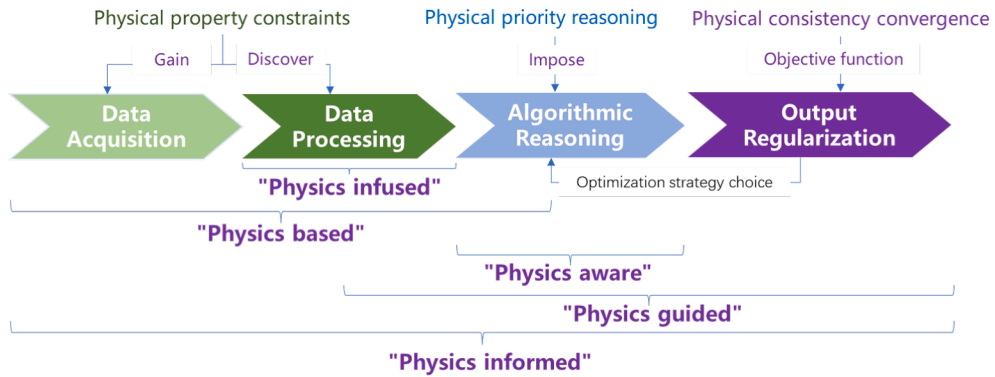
Physical property constraints

Gain

Discover

Physical priority reasoning

Impose

Physical consistency convergence

Objective function

Data Acquisition

Data Processing

Algorithmic Reasoning

Output Regularization

"Physics infused"

Optimization strategy choice

"Physics based"

"Physics aware"

"Physics guided"

"Physics informed"